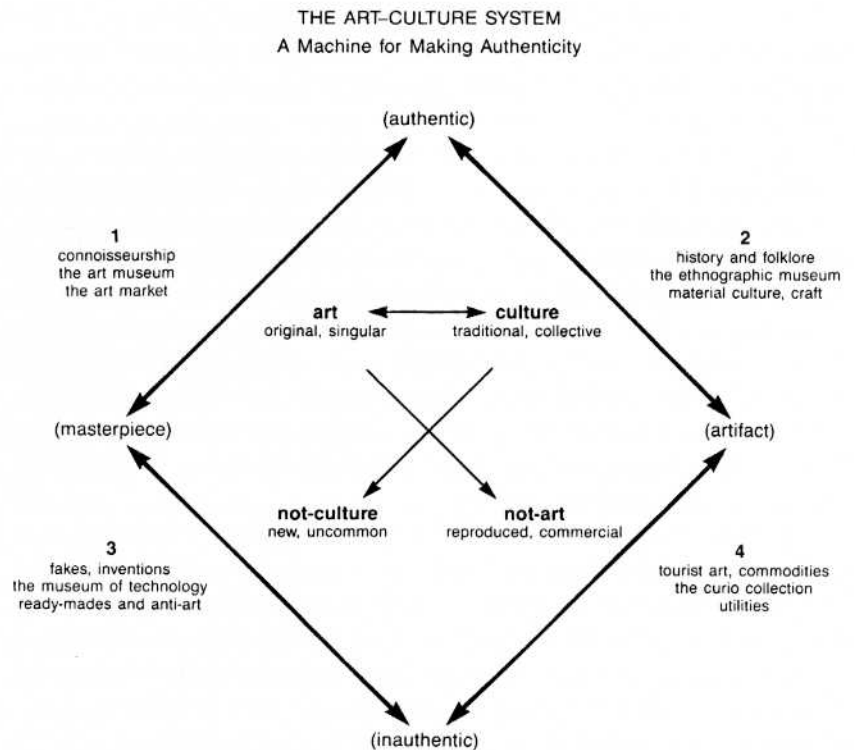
THE ART–CULTURE SYSTEM
A Machine for Making Authenticity

(authentic)

1
connoisseurship
the art museum
the art market

2
history and folklore
the ethnographic museum
material culture, craft

**art**
original, singular

**culture**
traditional, collective

(masterpiece)

(artifact)

**not-culture**
new, uncommon

**not-art**
reproduced, commercial

3
fakes, inventions
the museum of technology
ready-mades and anti-art

4
tourist art, commodities
the curio collection
utilities

(inauthentic)